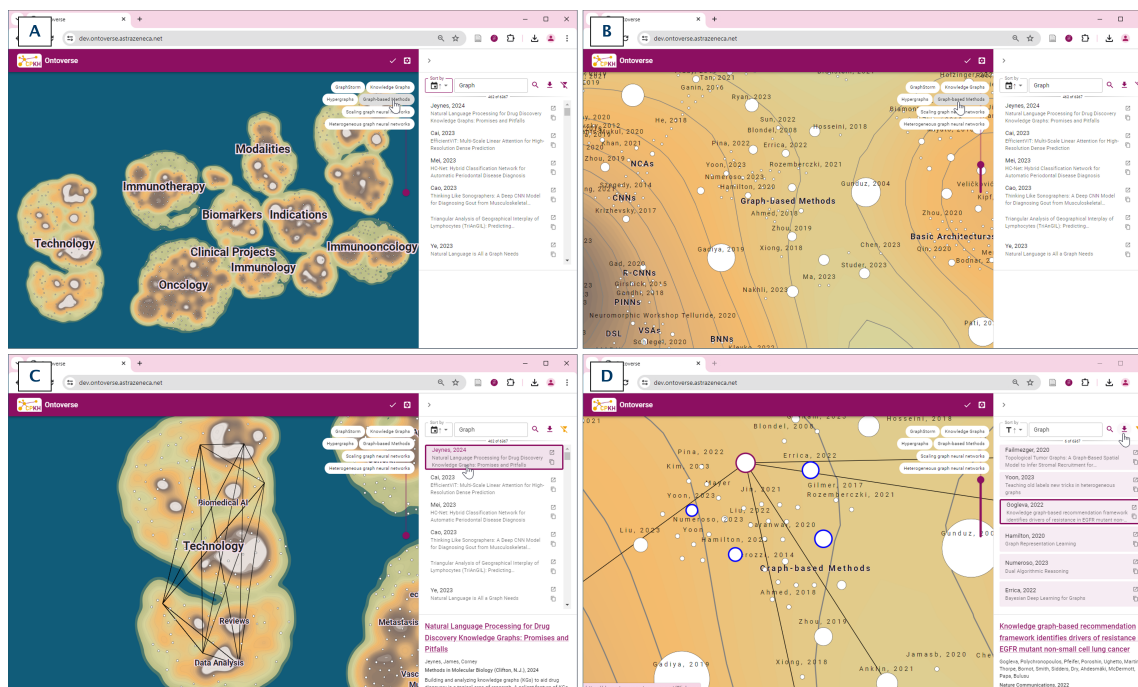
A

Ontoverse

dev.ontoverse.astrazeneca.net

Ontoverse

GraphStorm Knowledge Graphs Hypergraphs Graph-based Methods Scaling graph neural networks Heterogeneous graph neural networks

Modalities
Immunotherapy
Biomarkers Indications
Technology
Clinical Projects
Immunology
Immunooncology
Oncology

Sort by Graph

Jeynes, 2024
Natural Language Processing for Drug Discovery Knowledge Graphs: Promises and Pitfalls

Cai, 2023
EfficientViT: Multi-Scale Linear Attention for High-Resolution Dense Prediction

Mei, 2023
HC-Net: Hybrid Classification Network for Automatic Periodontal Disease Diagnosis

Cao, 2023
Thinking Like Sonographers: A Deep CNN Model for Diagnosing Gout from Musculoskeletal...

Triangular Analysis of Geographical Interplay of Lymphocytes (TriAnGIL): Predicting...

Ye, 2023
Natural Language is All a Graph Needs

B

Ontoverse

dev.ontoverse.astrazeneca.net

Ontoverse

Tan, 2021 Ganin, 2016 Ryan, 2023 He, 2018 Sun, 2022 Blondel, 2008 Hosseini, 2018 Pina, 2022 Errica, 2022 Zhou, 2019 NCAs Yoon, 2023 Rozemberczki, 2021 Numeroso, 2023 Hamilton, 2020 Gunduz, 2004 CNNs Krizhevsky, 2017 Graph-based Methods Ahmed, 2018 Zhou, 2020 Zhou, 2019 Basic Architectures Gadiya, 2019 Xiong, 2018 Chen, 2023 Studer, 2023 Ma, 2023 R-CNNs PINNs Nakhli, 2023 Neuromorphic Workshop Telluride, 2020 DSL VSAs BNNs Pali, 20

GraphStorm Knowledge Graphs Hypergraphs Graph-based Methods Scaling graph neural networks Heterogeneous graph neural networks

Sort by Graph

Jeynes, 2024
Natural Language Processing for Drug Discovery Knowledge Graphs: Promises and Pitfalls

Cai, 2023
EfficientViT: Multi-Scale Linear Attention for High-Resolution Dense Prediction

Mei, 2023
HC-Net: Hybrid Classification Network for Automatic Periodontal Disease Diagnosis

Cao, 2023
Thinking Like Sonographers: A Deep CNN Model for Diagnosing Gout from Musculoskeletal...

Triangular Analysis of Geographical Interplay of Lymphocytes (TriAnGIL): Predicting...

Ye, 2023
Natural Language is All a Graph Needs

C

Ontoverse

dev.ontoverse.astrazeneca.net

Ontoverse

GraphStorm Knowledge Graphs Hypergraphs Graph-based Methods Scaling graph neural networks Heterogeneous graph neural networks

Biomedical AI
Technology
Reviews
Data Analysis
Metastasis

Sort by Graph

Jeynes, 2024
Natural Language Processing for Drug Discovery Knowledge Graphs: Promises and Pitfalls

Cai, 2023
EfficientViT: Multi-Scale Linear Attention for High-Resolution Dense Prediction

Mei, 2023
HC-Net: Hybrid Classification Network for Automatic Periodontal Disease Diagnosis

Cao, 2023
Thinking Like Sonographers: A Deep CNN Model for Diagnosing Gout from Musculoskeletal...

Triangular Analysis of Geographical Interplay of Lymphocytes (TriAnGIL): Predicting...

Ye, 2023
Natural Language is All a Graph Needs

Natural Language Processing for Drug Discovery Knowledge Graphs: Promises and Pitfalls

Jeynes, James, Corney

Methods in Molecular Biology (Clifton, N.J.), 2024

Building and analyzing knowledge graphs (KGs) to aid drug discovery

D

Ontoverse

dev.ontoverse.astrazeneca.net

Ontoverse

Hosseini, 2018 Blondel, 2008 Pina, 2022 Errica, 2022 Kim, 2023 Jin, 2021 Gilmer, 2017 Rozemberczki, 2021 Yoon, 2023 Liu, 2020 Numeroso, 2023 Liu, 2022 Hamilton, 2020 Gunduz, 200 Graph-based Methods Ahmed, 2018 Zhou, 2019 Gadiya, 2019 Xiong, 2018 Jamasb, 2020 Anklin, 2021

GraphStorm Knowledge Graphs Hypergraphs Graph-based Methods Scaling graph neural networks Heterogeneous graph neural networks

Sort by Graph

Fallmezger, 2020
Topological Tumor Graphs: A Graph-Based Spatial Model to Infer Stromal Recruitment for...

Yoon, 2023
Teaching old labels new tricks in heterogeneous graphs

Gogleva, 2022
Knowledge graph-based recommendation framework identifies drivers of resistance in EGFR mutant non-...

Hamilton, 2020
Graph Representation Learning

Numeroso, 2023
Dual Algorithmic Reasoning

Errica, 2022
Bayesian Deep Learning for Graphs

Knowledge graph-based recommendation framework identifies drivers of resistance EGFR mutant non-small cell lung cancer

Gogleva, Polychronopoulos, Pfeifer, Poroshin, Ughetto, Martin, Thorpe, Bornot, Smith, Sidders, Dry, Ahdesmäki, McDermott, Papa, Bulusu

Nature Communications, 2022